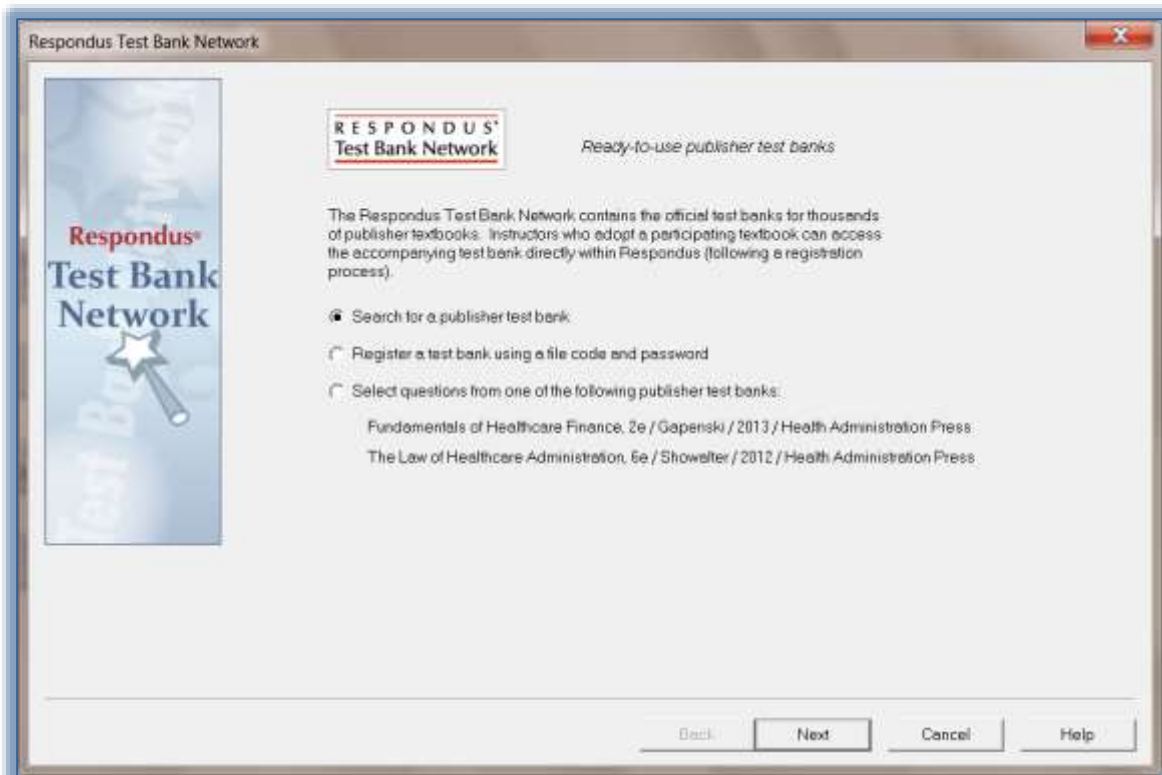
Respondus Test Bank Network

Respondus®
Test Bank
Network

RESPONDUS®
Test Bank Network

Ready-to-use publisher test banks

The Respondus Test Bank Network contains the official test banks for thousands of publisher textbooks. Instructors who adopt a participating textbook can access the accompanying test bank directly within Respondus (following a registration process).

Search for a publisher test bank

Register a test bank using a file code and password

Select questions from one of the following publisher test banks:

Fundamentals of Healthcare Finance, 2e / Gapenski / 2013 / Health Administration Press

The Law of Healthcare Administration, 6e / Showalter / 2012 / Health Administration Press

Back

Next

Cancel

Help